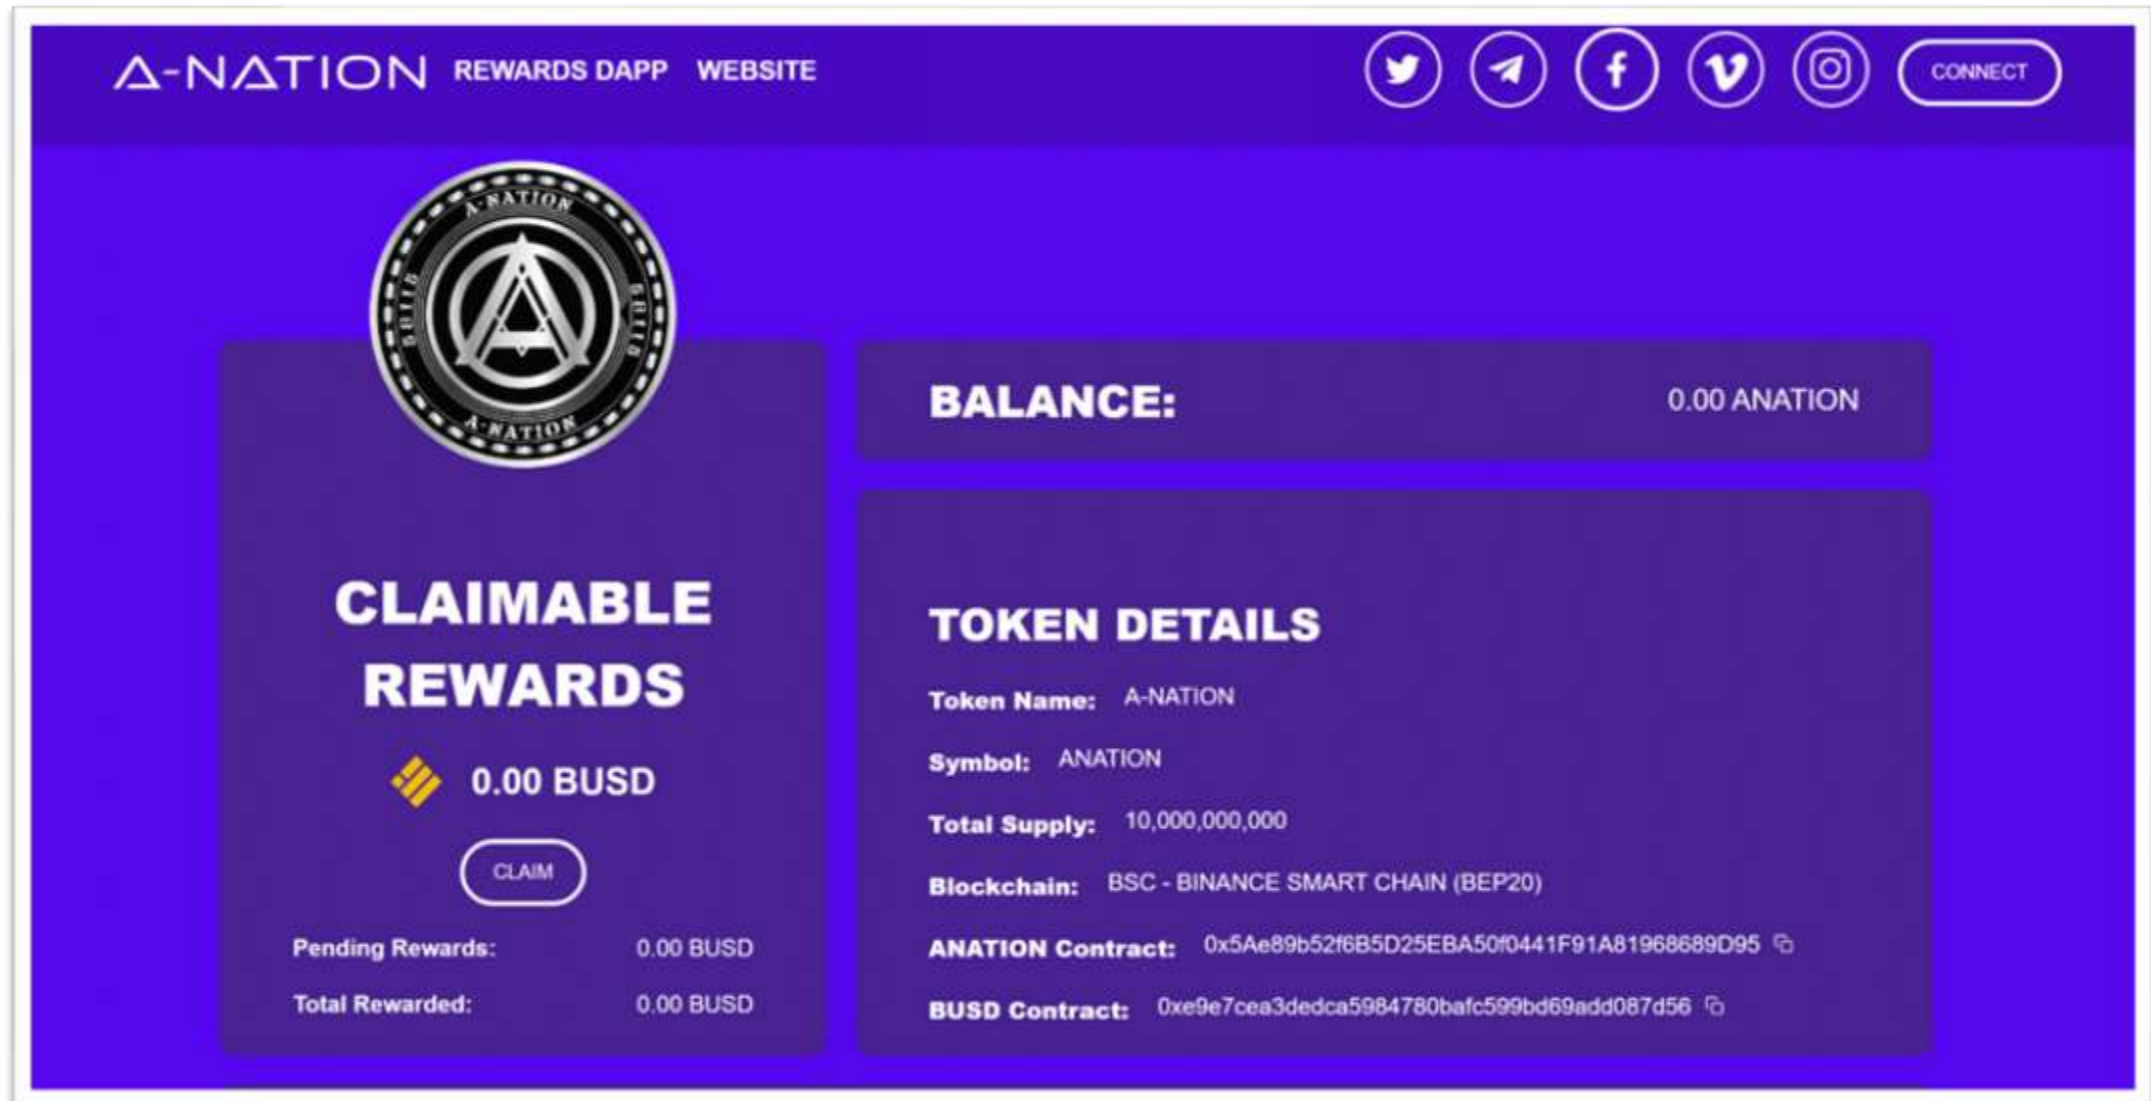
A-NATION REWARDS DAPP WEBSITE

CONNECT

A-NATION

A-NATION

BALANCE: 0.00 ANATION

CLAIMABLE REWARDS

0.00 BUSD

CLAIM

Pending Rewards: 0.00 BUSD

Total Rewarded: 0.00 BUSD

TOKEN DETAILS

Token Name: A-NATION

Symbol: ANATION

Total Supply: 10,000,000,000

Blockchain: BSC - BINANCE SMART CHAIN (BEP20)

ANATION Contract: 0x5Ae89b52f6B5D25EBA50f0441F91A81968689D95

BUSD Contract: 0xe9e7cea3dedca5984780bafc599bd69add087d56